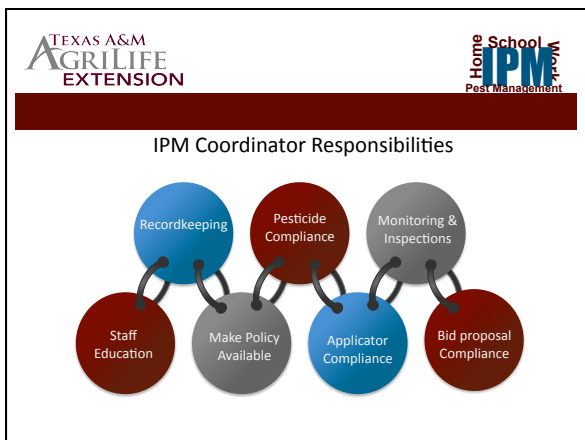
TEXAS A&M
AGRILIFE
EXTENSION

Home School Work
IPM
Pest Management

IPM Coordinator Responsibilities

Recordkeeping

Pesticide Compliance

Monitoring & Inspections

Staff Education

Make Policy Available

Applicator Compliance

Bid proposal Compliance